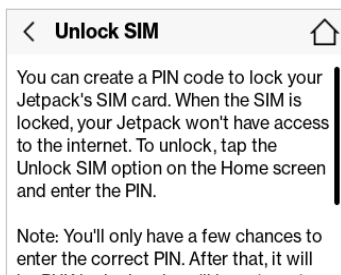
< Unlock SIM

You can create a PIN code to lock your Jetpack's SIM card. When the SIM is locked, your Jetpack won't have access to the internet. To unlock, tap the Unlock SIM option on the Home screen and enter the PIN.

Note: You'll only have a few chances to enter the correct PIN. After that, it will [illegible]